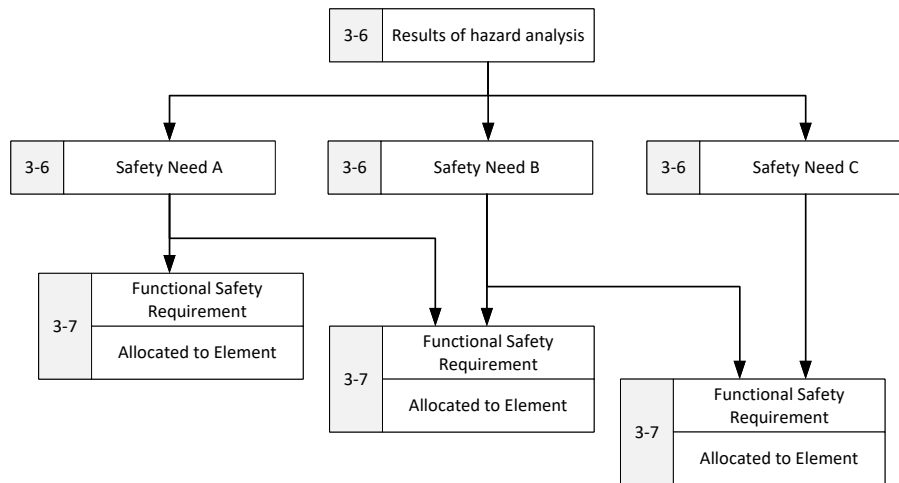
3-6 Results of hazard analysis

3-6 Safety Need A

3-6 Safety Need B

3-6 Safety Need C

3-7 Functional Safety Requirement
Allocated to Element

3-7 Functional Safety Requirement
Allocated to Element

3-7 Functional Safety Requirement
Allocated to Element